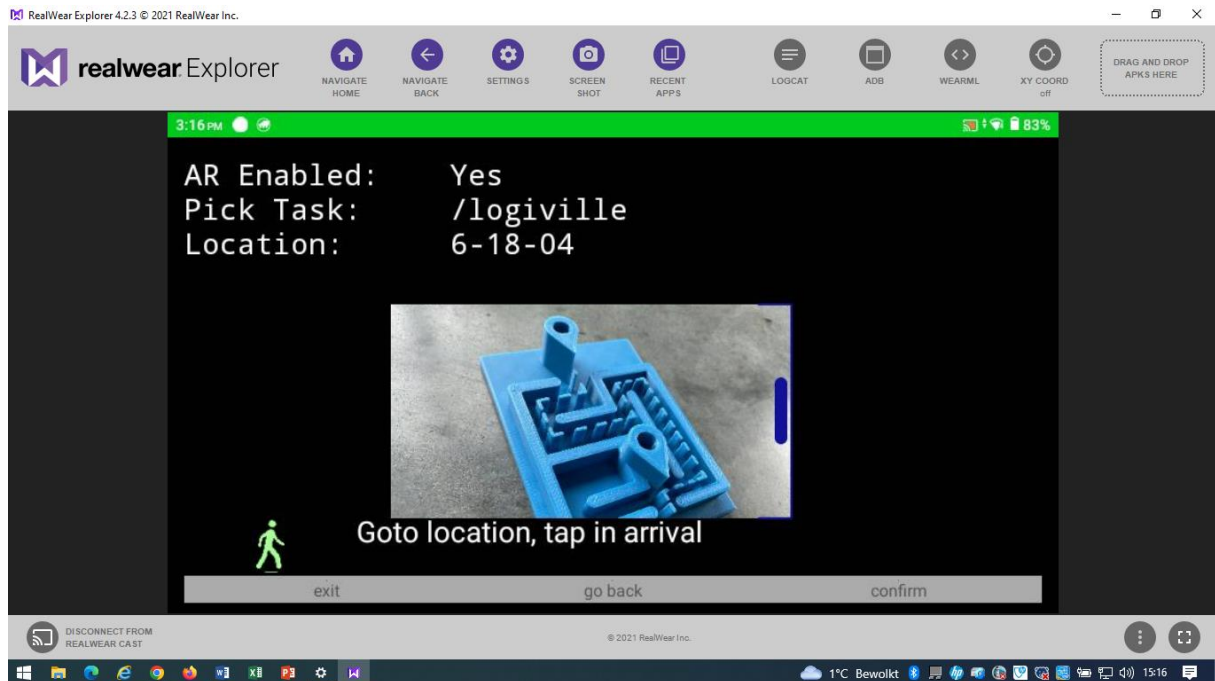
RealWear Explorer 4.2.3 © 2021 RealWear Inc.

realwear Explorer

NAVIGATE HOME
NAVIGATE BACK
SETTINGS
SCREEN SHOT
RECENT APPS
LOGCAT
ADB
WEARML
XY COORD off
DRAG AND DROP APKS HERE

3:16 PM
83%

AR Enabled: Yes
Pick Task: /logiville
Location: 6-18-04

Goto location, tap in arrival

exit
go back
confirm

DISCONNECT FROM REALWEAR CAST

© 2021 RealWear Inc.

1°C Bewolkt
15:16